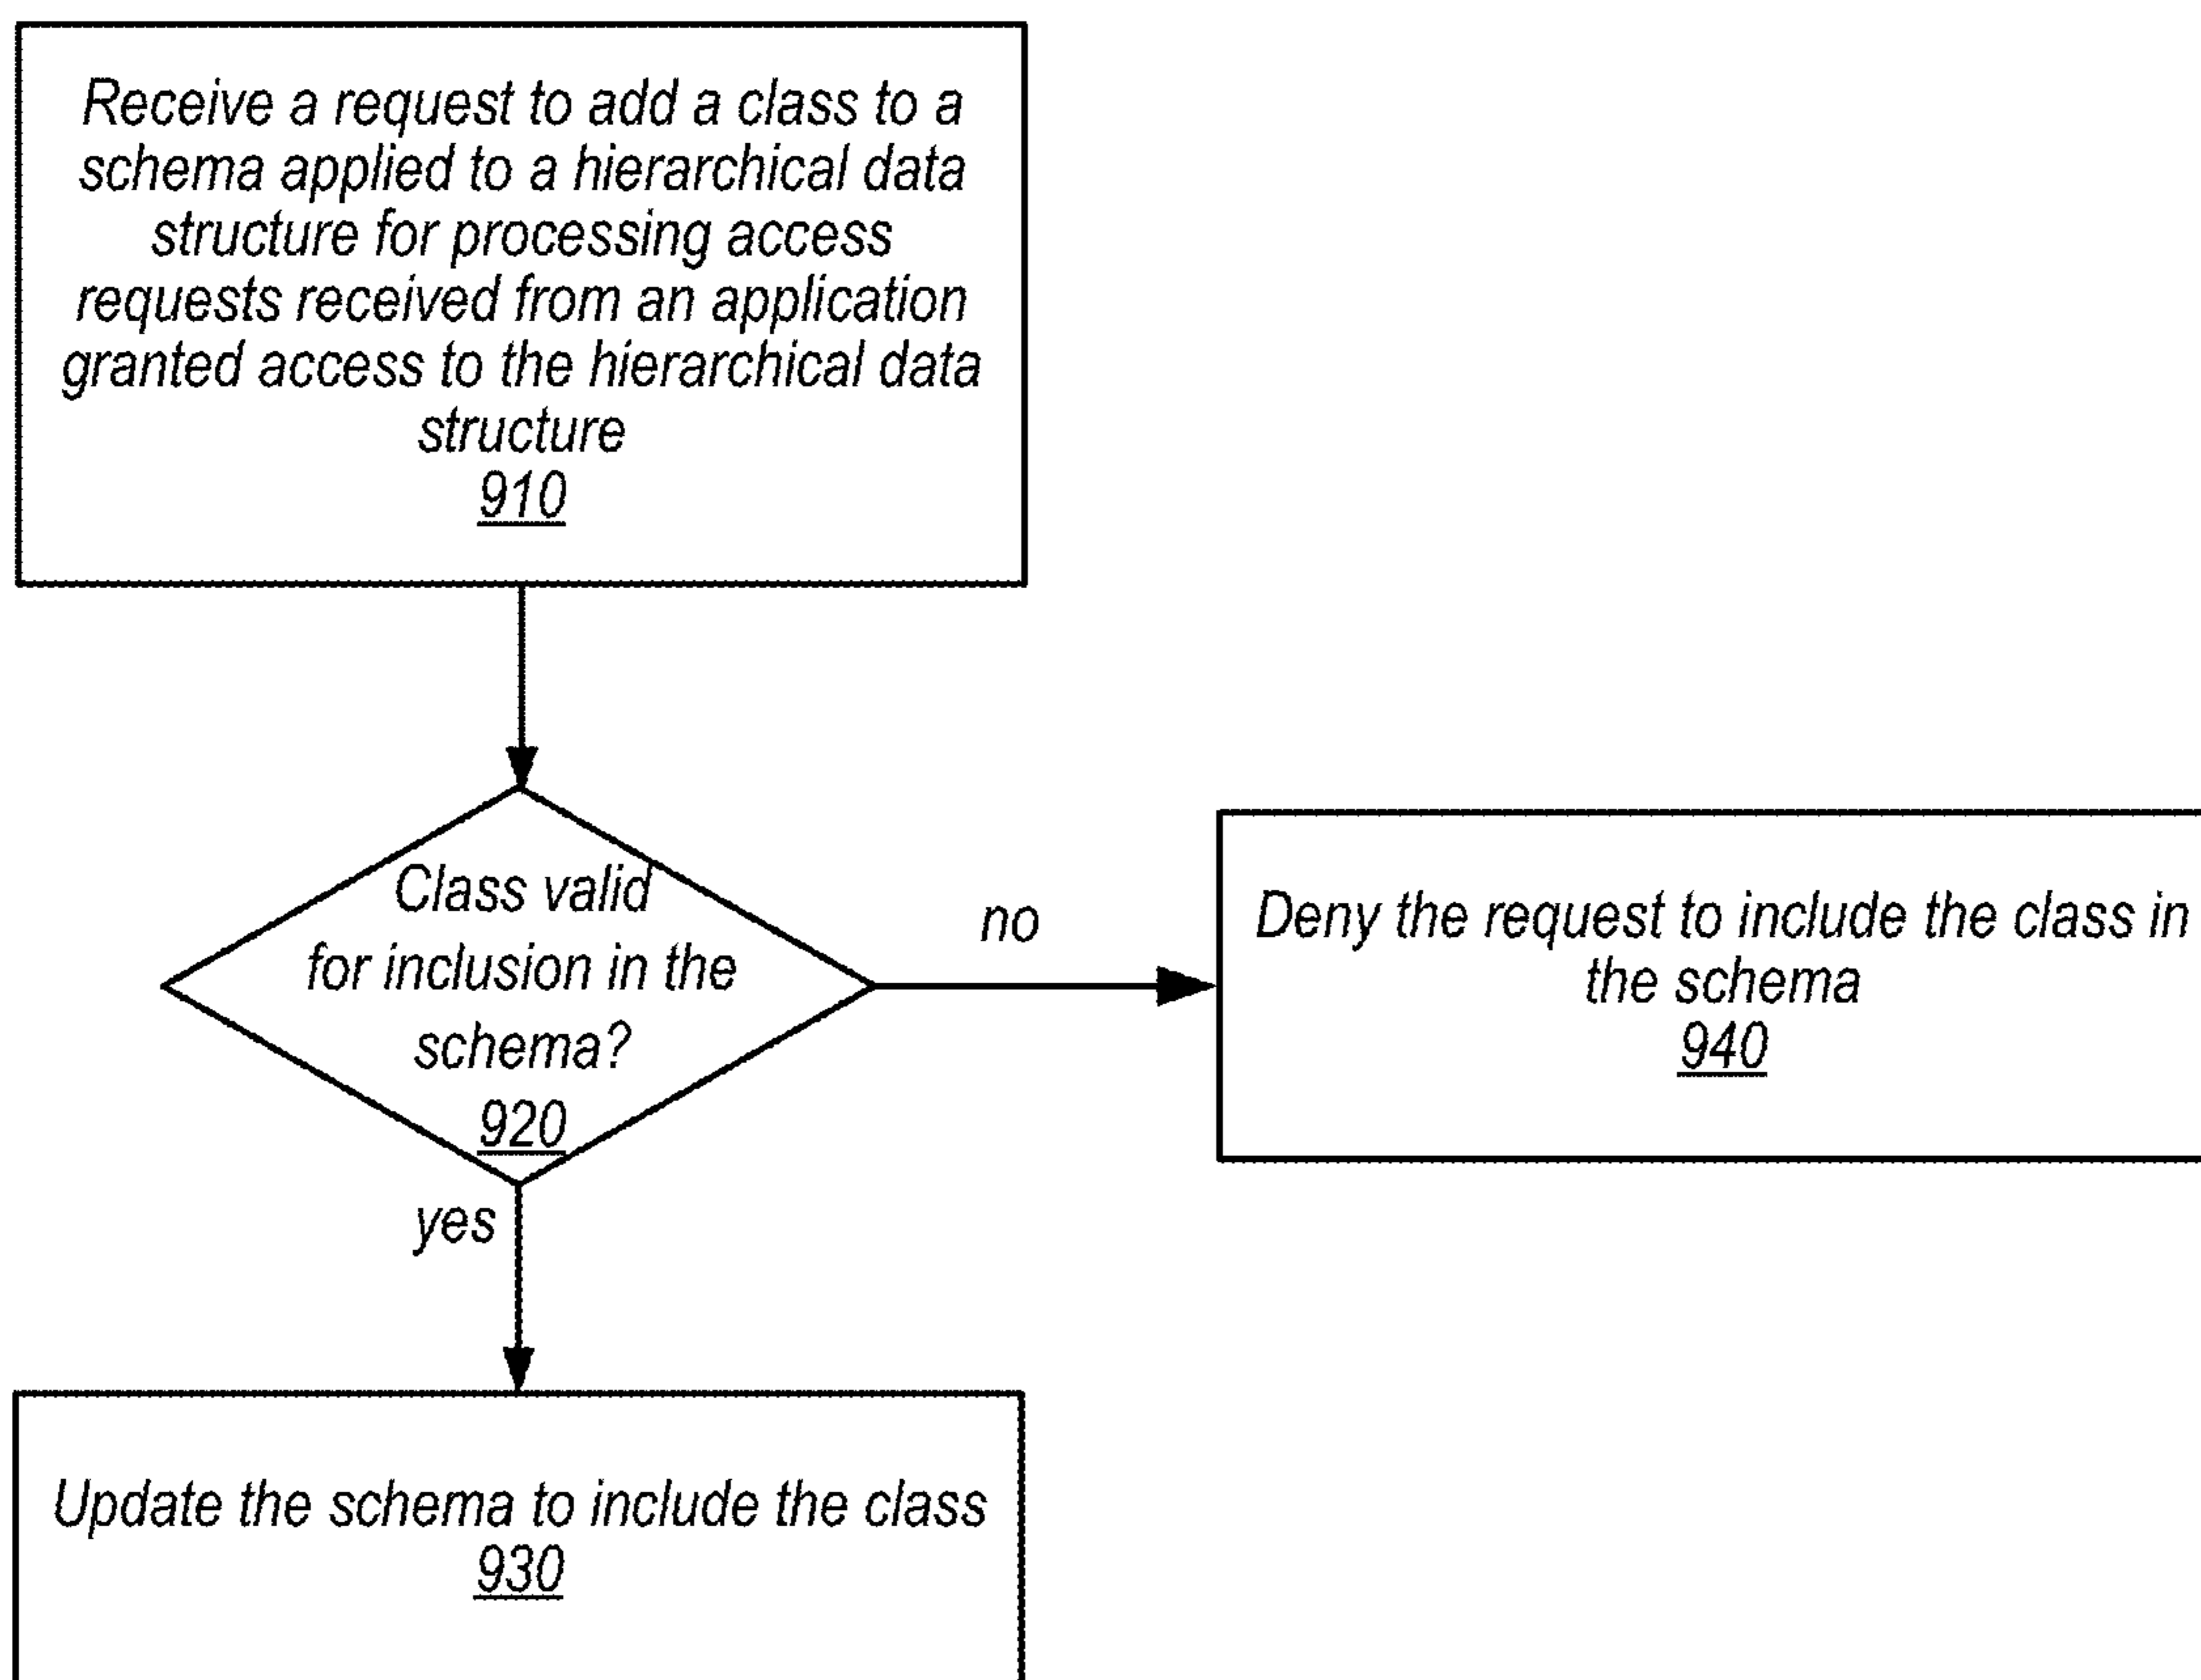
Receive a request to add a class to a schema applied to a hierarchical data structure for processing access requests received from an application granted access to the hierarchical data structure
910

Class valid for inclusion in the schema?
920

no

Deny the request to include the class in the schema
940

yes

Update the schema to include the class
930